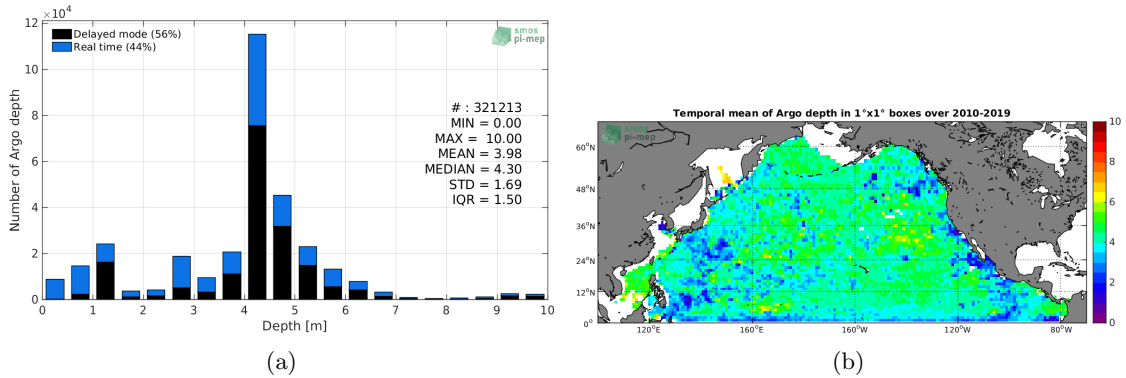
$\times 10^4$
12
10
8
6
4
2
0
Number of Argo depth
Delayed mode (56%)
Real time (44%)
smos pi-mep
# : 321213
MIN = 0.00
MAX = 10.00
MEAN = 3.98
MEDIAN = 4.30
STD = 1.69
IQR = 1.50
0 1 2 3 4 5 6 7 8 9 10
Depth [m]
(a)

Temporal mean of Argo depth in 1°x1° boxes over 2010-2019
smos pi-mep
60°N
48°N
36°N
24°N
12°N
0°
120°E
160°E
160°W
120°W
80°W
10
8
6
4
2
0
(b)